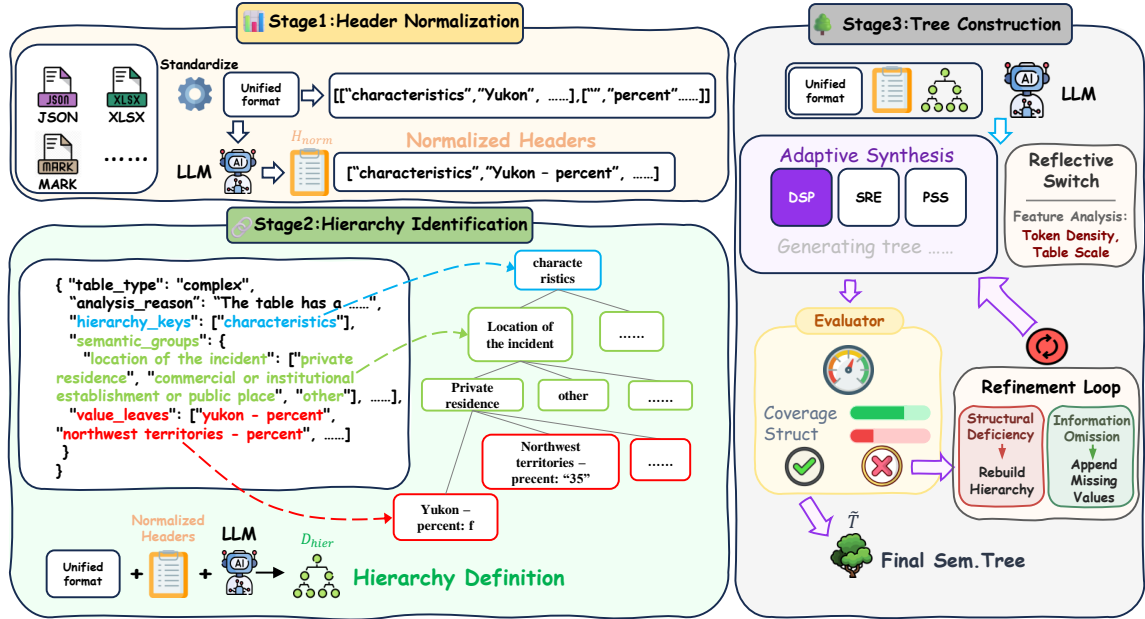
Stage1:Header Normalization

JSON XLSX MARK ......

Standardize

Unified format

[["characteristics","Yukon", ......],["","percent"......]]

LLM

$H_{norm}$

Normalized Headers

["characteristics","Yukon - percent", ......]

Stage2:Hierarchy Identification

{ "table_type": "complex",
"analysis_reason": "The table has a......",
"hierarchy_keys": ["characteristics"],
"semantic_groups": {
"location of the incident": ["private residence", "commercial or institutional establishment or public place", "other"], ......],
"value_leaves": ["yukon - percent",
"northwest territories - percent", ......]
}
}

characte ristics

Location of the incident

......

Private residence

other

......

Northwest territories – precent: "35"

......

Yukon – percent: f

Unified format + Normalized Headers + LLM → $D_{hier}$ Hierarchy Definition

Stage3:Tree Construction

Unified format

LLM

Adaptive Synthesis

DSP SRE PSS

Generating tree ......

Reflective Switch

Feature Analysis:
Token Density, Table Scale

Evaluator

Coverage
Struct

Refinement Loop

Structural Deficiency
Rebuild Hierarchy

Information Omission
Append Missing Values

$\tilde{T}$

Final Sem.Tree